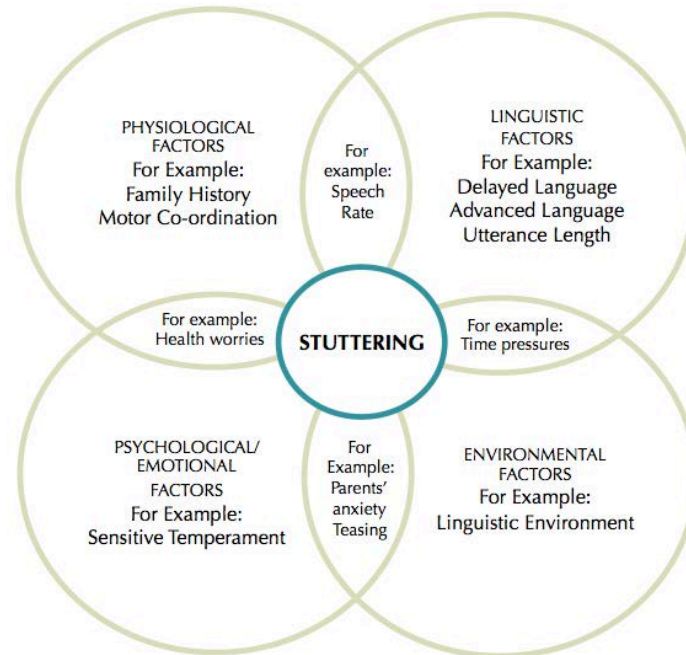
PHYSIOLOGICAL FACTORS
For Example:
Family History
Motor Co-ordination

For example:
Speech Rate

LINGUISTIC FACTORS
For Example:
Delayed Language
Advanced Language
Utterance Length

For example:
Health worries

STUTTERING

For example:
Time pressures

PSYCHOLOGICAL/ EMOTIONAL FACTORS
For Example:
Sensitive Temperament

For Example:
Parents' anxiety
Teasing

ENVIRONMENTAL FACTORS
For Example:
Linguistic Environment